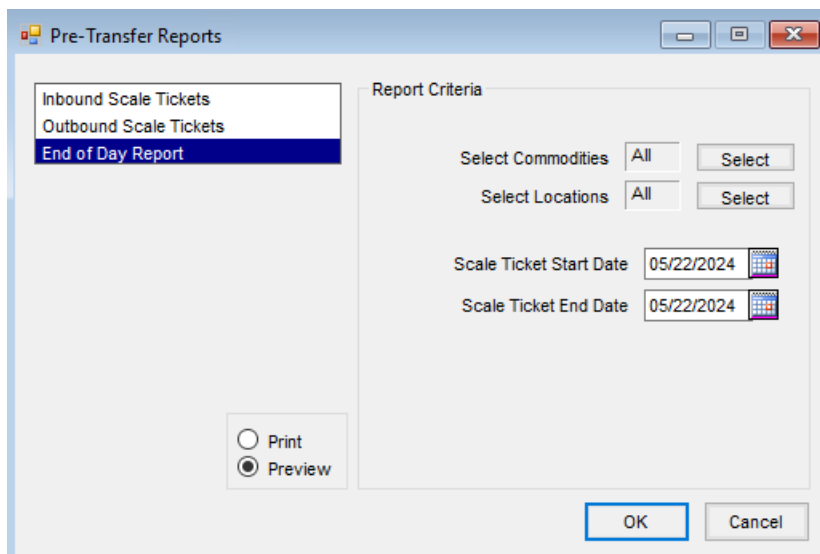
Pre-Transfer Reports

Inbound Scale Tickets
Outbound Scale Tickets
End of Day Report

Report Criteria

Select Commodities All Select
Select Locations All Select

Scale Ticket Start Date 05/22/2024
Scale Ticket End Date 05/22/2024

Print
Preview

OK Cancel